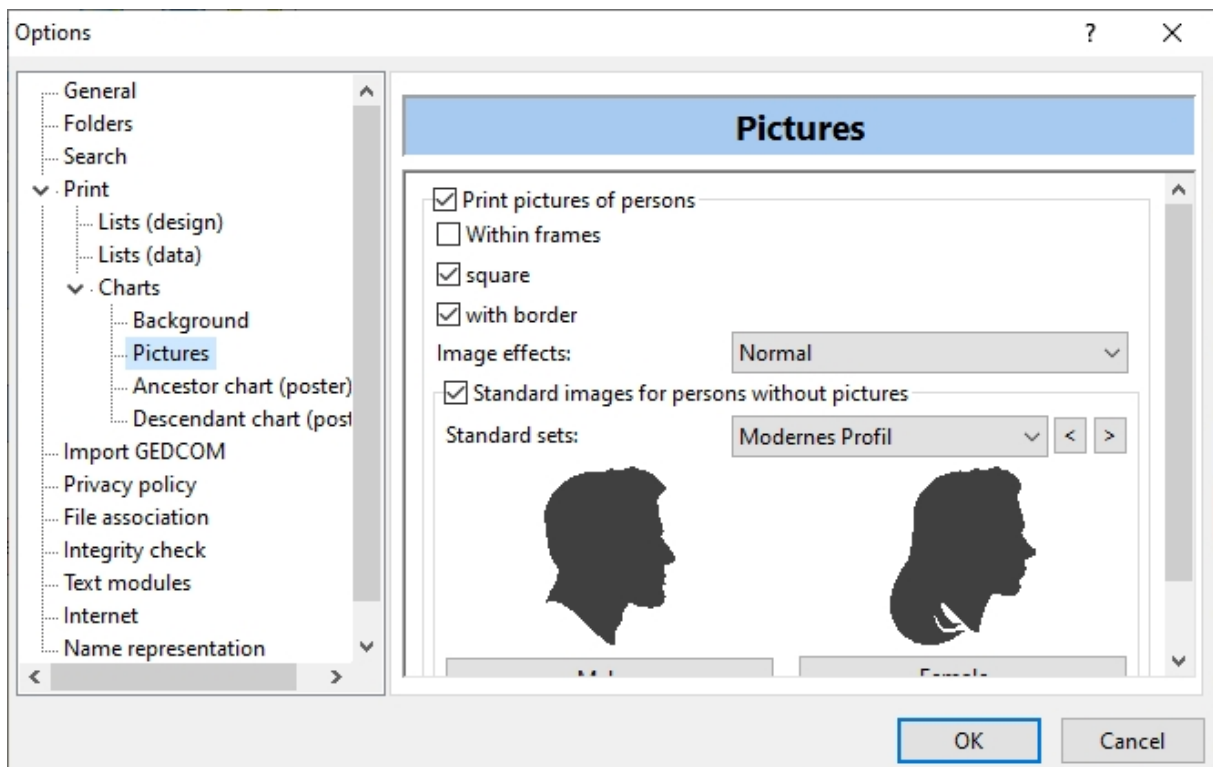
Options

?

General
Folders
Search
Print
Lists (design)
Lists (data)
Charts
Background
Pictures
Ancestor chart (poster)
Descendant chart (post
Import GEDCOM
Privacy policy
File association
Integrity check
Text modules
Internet
Name representation

Pictures

☑ Print pictures of persons
☐ Within frames
☑ square
☑ with border
Image effects: Normal
☑ Standard images for persons without pictures
Standard sets: Modernes Profil < >

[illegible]
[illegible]

OK
Cancel